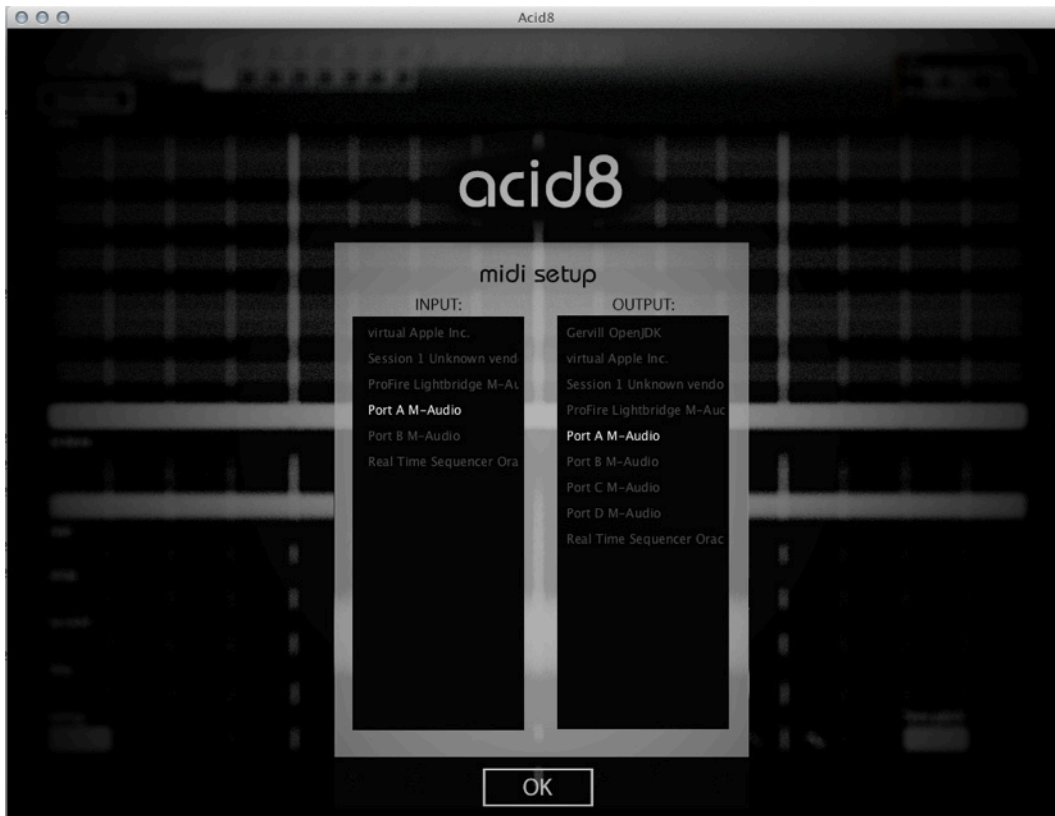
Acid8

acid8

midi setup

INPUT:

virtual Apple Inc.
Session 1 Unknown vendo
ProFire Lightbridge M-Au
Port A M-Audio
Port B M-Audio
Real Time Sequencer Ora

OUTPUT:

Gervill OpenJDK
virtual Apple Inc.
Session 1 Unknown vendo
ProFire Lightbridge M-Auc
Port A M-Audio
Port B M-Audio
Port C M-Audio
Port D M-Audio
Real Time Sequencer Orac

OK